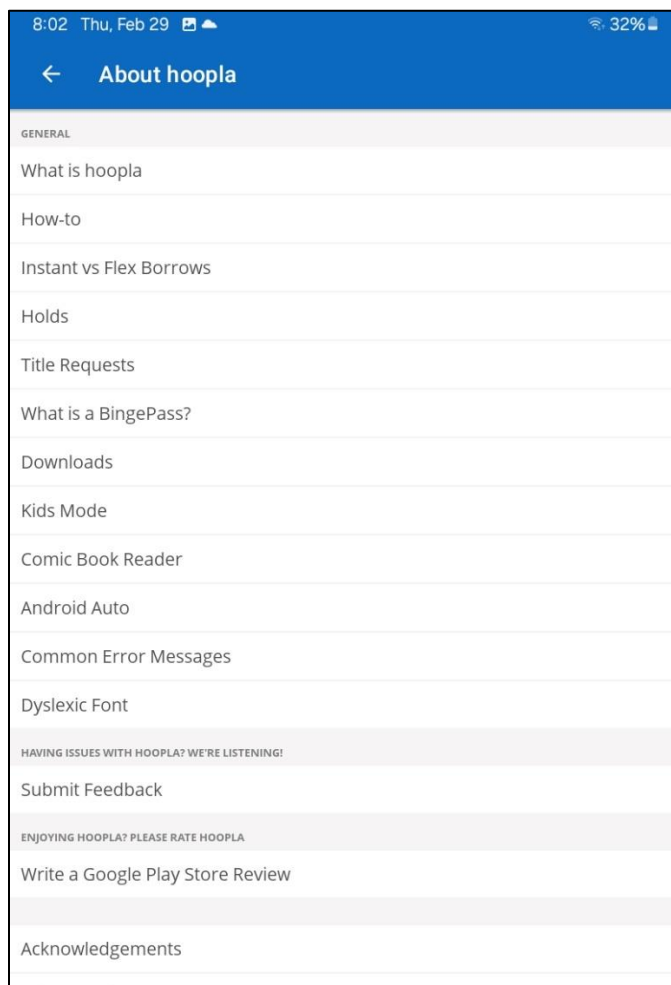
8:02 Thu, Feb 29

32%

←

About hoopla

GENERAL

What is hoopla

How-to

Instant vs Flex Borrows

Holds

Title Requests

What is a BingePass?

Downloads

Kids Mode

Comic Book Reader

Android Auto

Common Error Messages

Dyslexic Font

HAVING ISSUES WITH HOOPLA? WE'RE LISTENING!

Submit Feedback

ENJOYING HOOPLA? PLEASE RATE HOOPLA

Write a Google Play Store Review

Acknowledgements